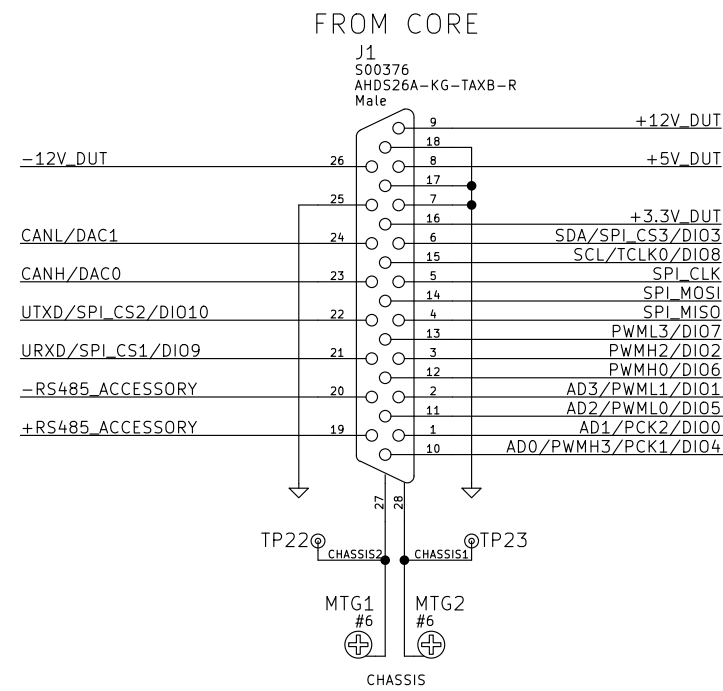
FROM CORE

J1
S00376
AHDS26A-KG-TAXB-R
Male

9 +12V_DUT
18
-12V_DUT 26
8 +5V_DUT
17
25
7
16 +3.3V_DUT
CANL/DAC1 24
6 SDA/SPI_CS3/DIO3
15 SCL/TCLK0/DIO8
CANH/DAC0 23
5 SPI_CLK
14 SPI_MOSI
UTXD/SPI_CS2/DIO10 22
4 SPI_MISO
13 PWML3/DIO7
URXD/SPI_CS1/DIO9 21
3 PWMH2/DIO2
12 PWMH0/DIO6
-RS485_ACCESSORY 20
2 AD3/PWML1/DIO1
11 AD2/PWML0/DIO5
+RS485_ACCESSORY 19
1 AD1/PCK2/DIO0
10 AD0/PWMH3/PCK1/DIO4

27 28

TP22 CHASSIS2 CHASSIS1 TP23

MTG1
#6
MTG2
#6

CHASSIS